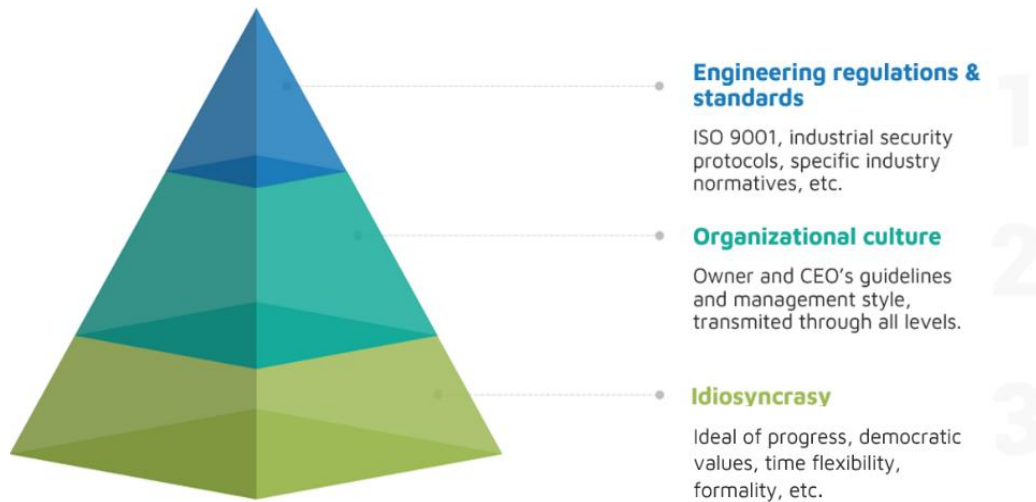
Engineering regulations & standards

ISO 9001, industrial security protocols, specific industry normatives, etc.

1

Organizational culture

Owner and CEO's guidelines and management style, transmited through all levels.

2

Idiosyncrasy

Ideal of progress, democratic values, time flexibility, formality, etc.

3